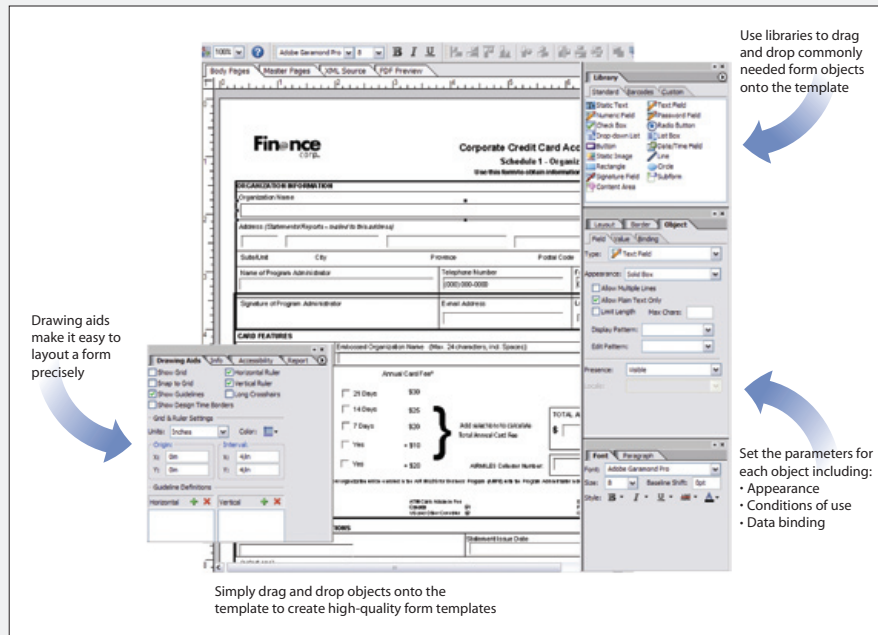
Use libraries to drag and drop commonly needed form objects onto the template

Drawing aids make it easy to layout a form precisely

Set the parameters for each object including:
• Appearance
• Conditions of use
• Data binding

Simply drag and drop objects onto the template to create high-quality form templates

100% Adobe Garamond Pro 8 B I U

Body Pages Master Pages XML Source PDF Preview

Finance corp.

Corporate Credit Card Acc

Schedule 1 - Organiz

ORGANIZATION INFORMATION

Organization Name

Address

Suite/Unit City Province Postal Code

Name of Program Administrator

Telephone Number

(000) 000-0000

Signature of Program Administrator

E-Mail Address

CARD FEATURES

Embossed Organization Name (Max. 24 characters, incl. Spaces)

Annual Card Fee

25 Days $30

14 Days $25

7 Days $20

Yes + $10

Yes + $20

Add selection to calculate Total Annual Card Fee

TOTAL A

$

AIRMILES Collector Number

Statement Issue Date

Library

Standard Barcodes Custom

Static Text
Text Field
Numeric Field
Password Field
Check Box
Radio Button
Drop-down List
List Box
Button
Date/Time Field
Static Image
Line
Rectangle
Circle
Signature Field
Subform
Content Area

Layout Border Object

Field Value Binding

Type: Text Field

Appearance: Solid Box

Allow Multiple Lines

Allow Plain Text Only

Limit Length Max Chars:

Display Pattern:

Edit Pattern:

Presence: Visible

Locale:

Font Paragraph

Font: Adobe Garamond Pro

Size: 8 Baseline Shift: 0pt

Style:

Drawing Aids Info Accessibility Report

Show Grid
Horizontal Ruler
Snap to Grid
Vertical Ruler
Show Guidelines
Long Crosshairs
Show Design Time Borders

Grid & Ruler Settings

Units: Inches Color:

Origin:
X: 0in
Y: 0in

Interval:
X: 4/in
Y: 4/in

Guideline Definitions

Horizontal Vertical